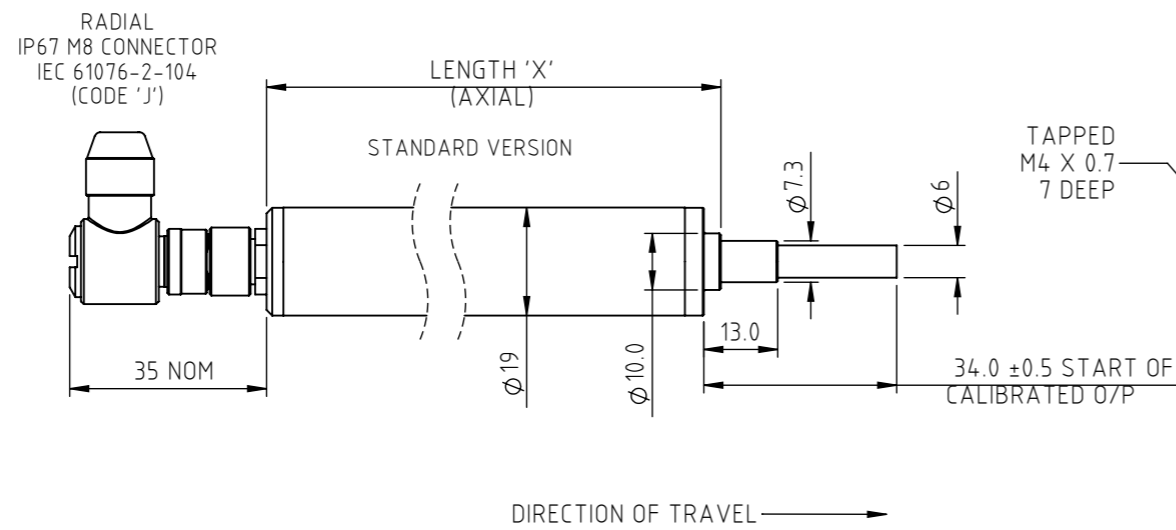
RADIAL
IP67 M8 CONNECTOR
IEC 61076-2-104
(CODE 'J')

LENGTH 'X'
(AXIAL)

STANDARD VERSION

TAPPED
M4 X 0.7
7 DEEP

$\phi$ 7.3

$\phi$ 6

13.0

35 NOM

$\phi$ 19

$\phi$ 10.0

34.0 ±0.5 START OF
CALIBRATED O/P

DIRECTION OF TRAVEL